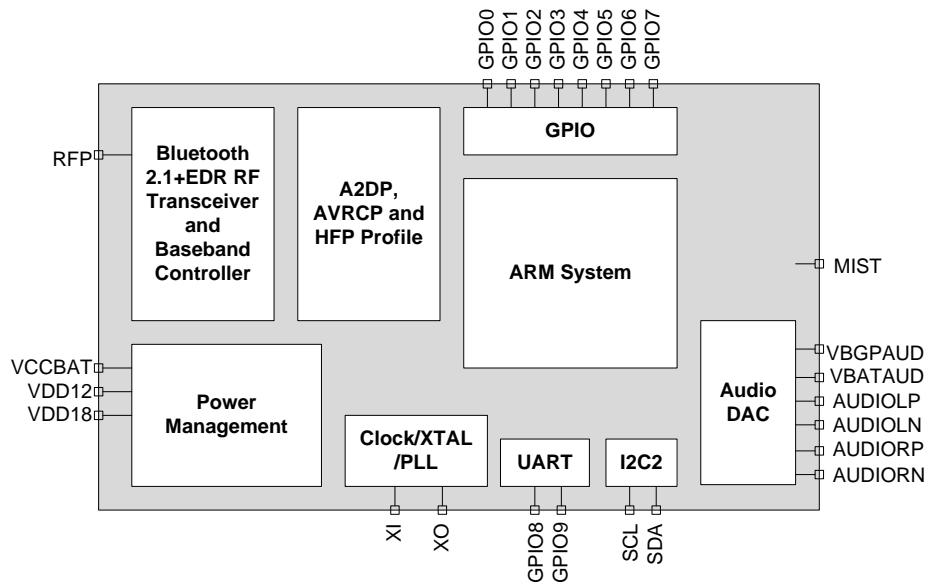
GPIO0
GPIO1
GPIO2
GPIO3
GPIO4
GPIO5
GPIO6
GPIO7

GPIO

RFP

Bluetooth 2.1+EDR RF Transceiver and Baseband Controller

A2DP, AVRCP and HFP Profile

ARM System

MIST

VCCBAT
VDD12
VDD18

Power Management

Audio DAC

VBGPAUD
VBATAUD
AUDIOLP
AUDIOLN
AUDIORP
AUDIORN

Clock/XTAL /PLL

UART

I2C2

XI
XO
GPIO8
GPIO9
SCL
SDA